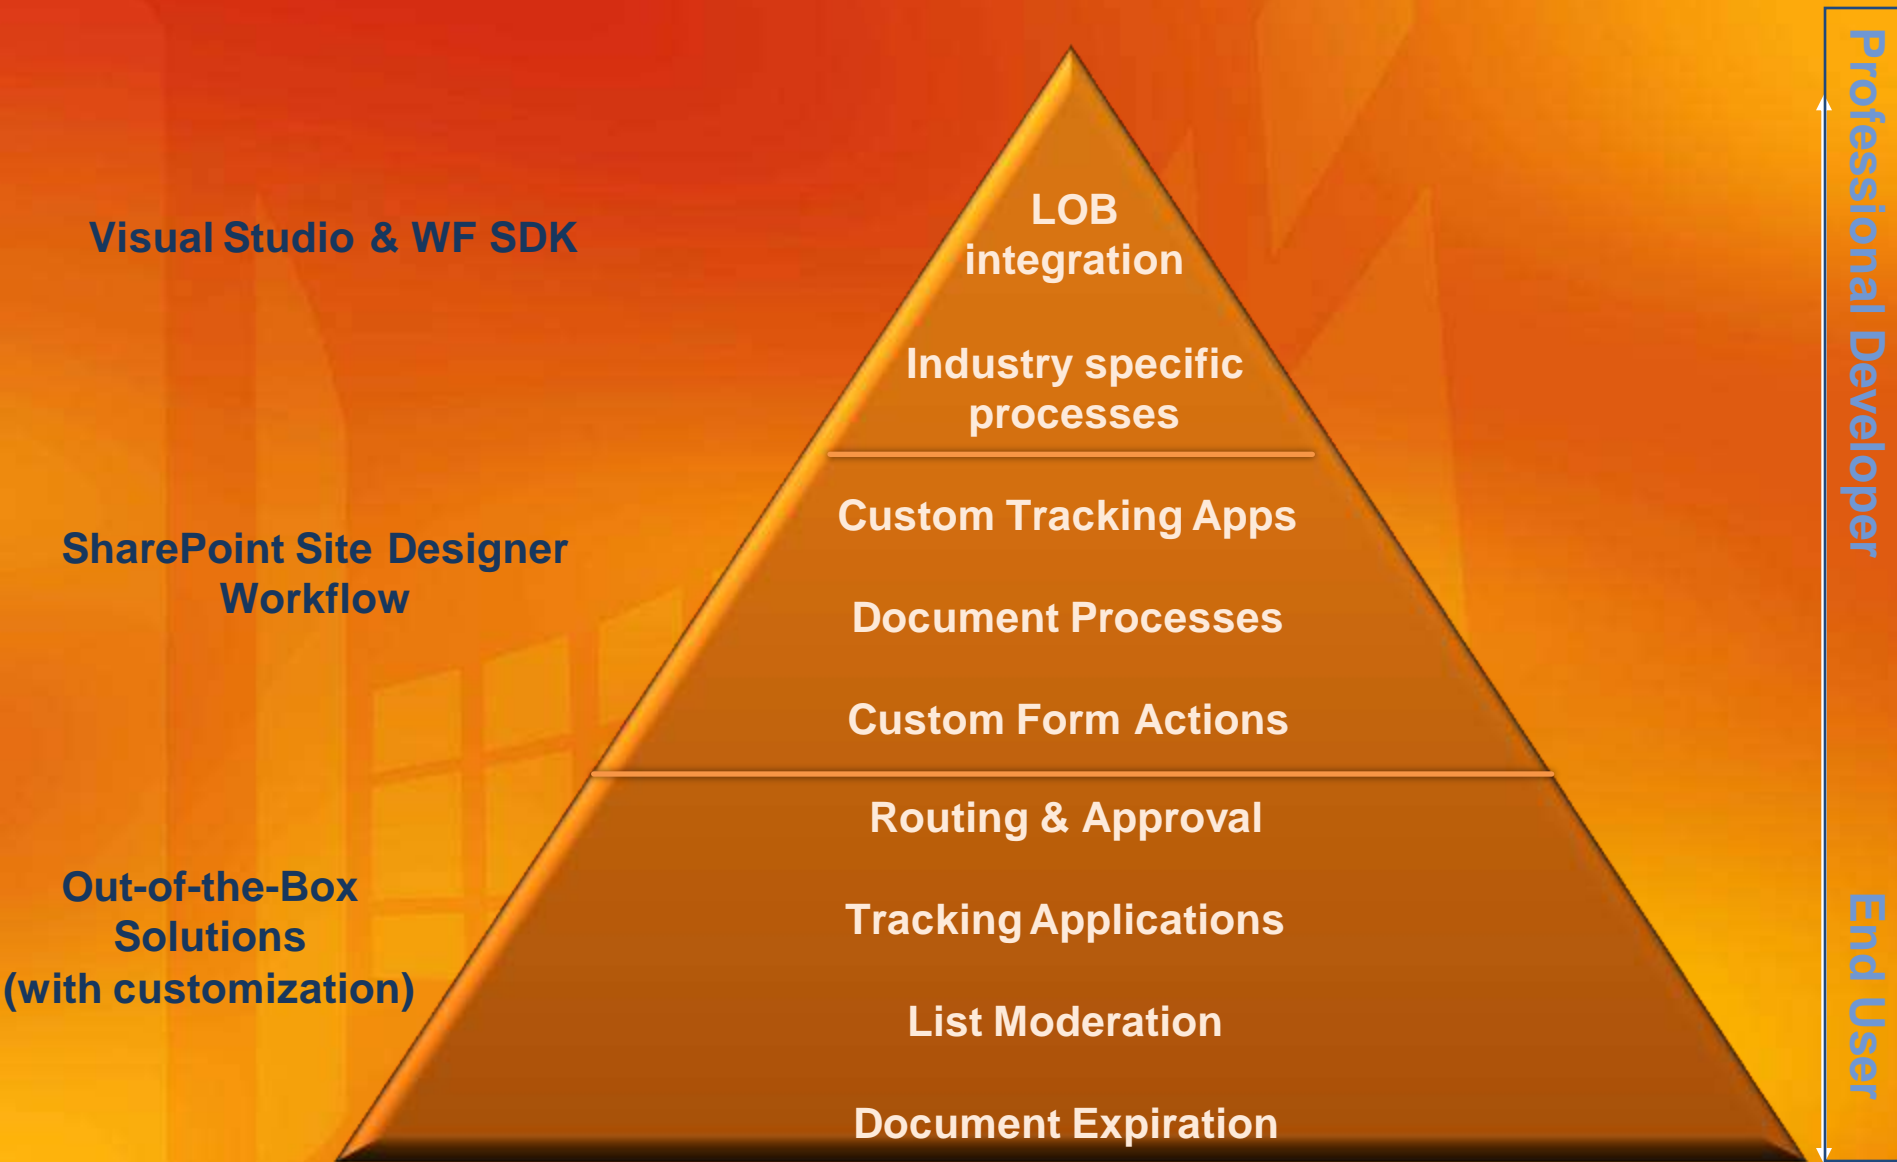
Visual Studio & WF SDK

SharePoint Site Designer Workflow

Out-of-the-Box Solutions (with customization)

LOB integration

Industry specific processes

Custom Tracking Apps

Document Processes

Custom Form Actions

Routing & Approval

Tracking Applications

List Moderation

Document Expiration

Professional Developer

End User